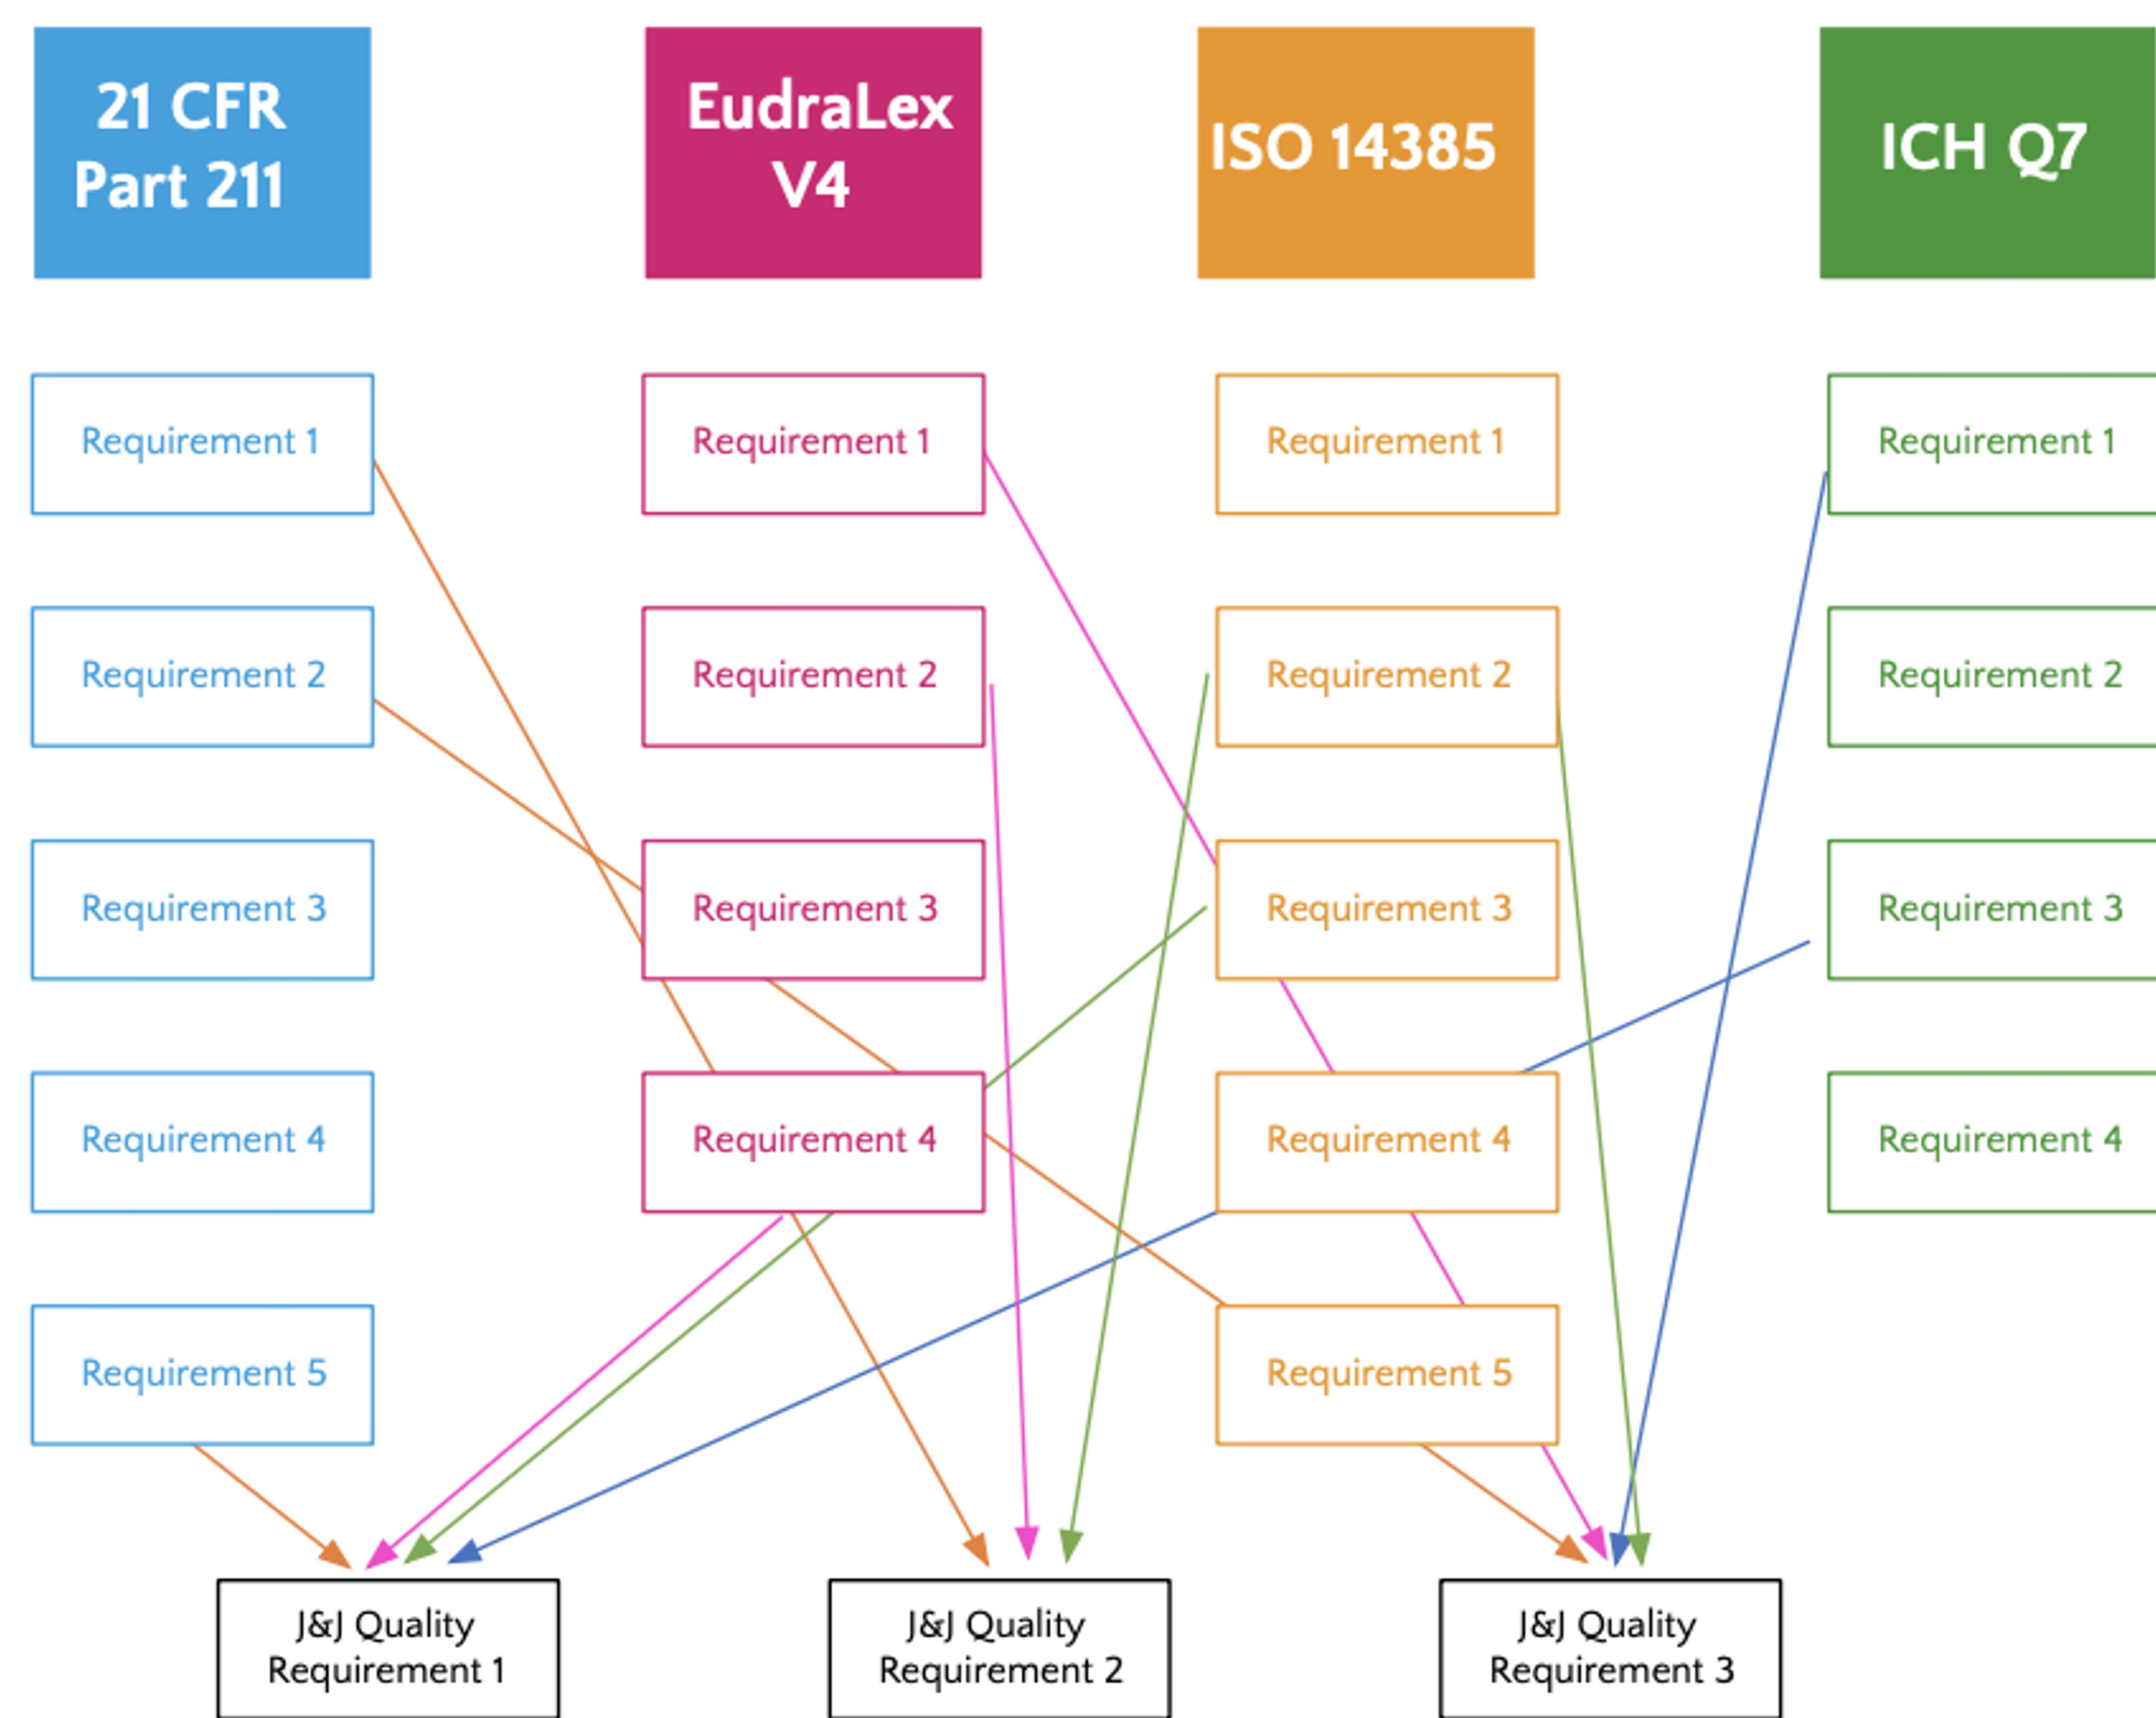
21 CFR Part 211

Requirement 1

Requirement 2

Requirement 3

Requirement 4

Requirement 5

EudraLex V4

Requirement 1

Requirement 2

Requirement 3

Requirement 4

ISO 14385

Requirement 1

Requirement 2

Requirement 3

Requirement 4

Requirement 5

ICH Q7

Requirement 1

Requirement 2

Requirement 3

Requirement 4

J&J Quality Requirement 1

J&J Quality Requirement 2

J&J Quality Requirement 3